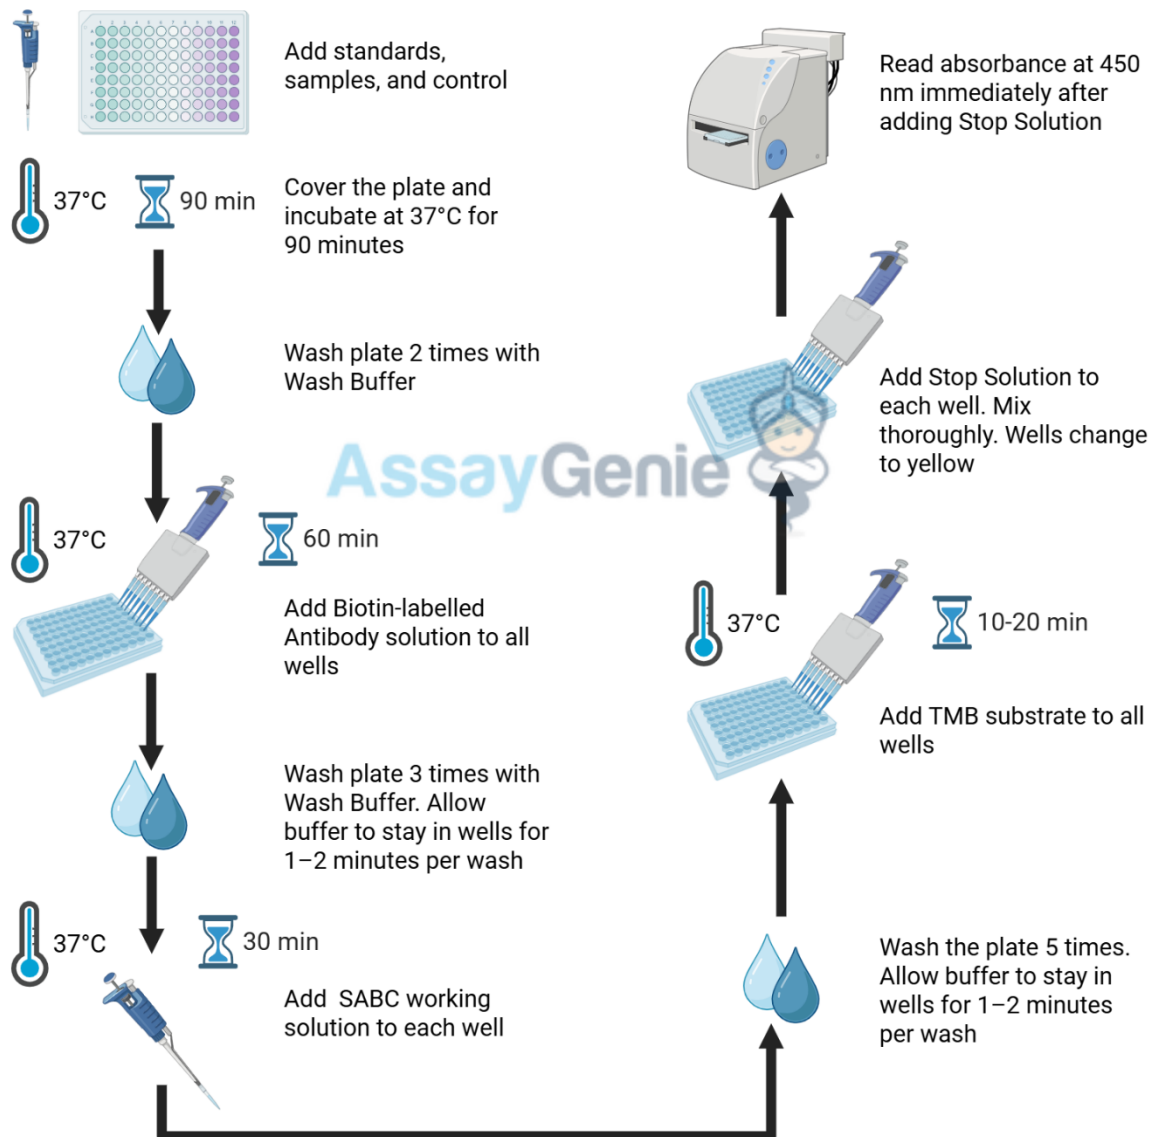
Add standards, samples, and control

37°C 90 min

Cover the plate and incubate at 37°C for 90 minutes

Wash plate 2 times with Wash Buffer

37°C 60 min

Add Biotin-labelled Antibody solution to all wells

Wash plate 3 times with Wash Buffer. Allow buffer to stay in wells for 1–2 minutes per wash

37°C 30 min

Add SABC working solution to each well

Wash the plate 5 times. Allow buffer to stay in wells for 1–2 minutes per wash

37°C 10-20 min

Add TMB substrate to all wells

Add Stop Solution to each well. Mix thoroughly. Wells change to yellow

Read absorbance at 450 nm immediately after adding Stop Solution

AssayGenie